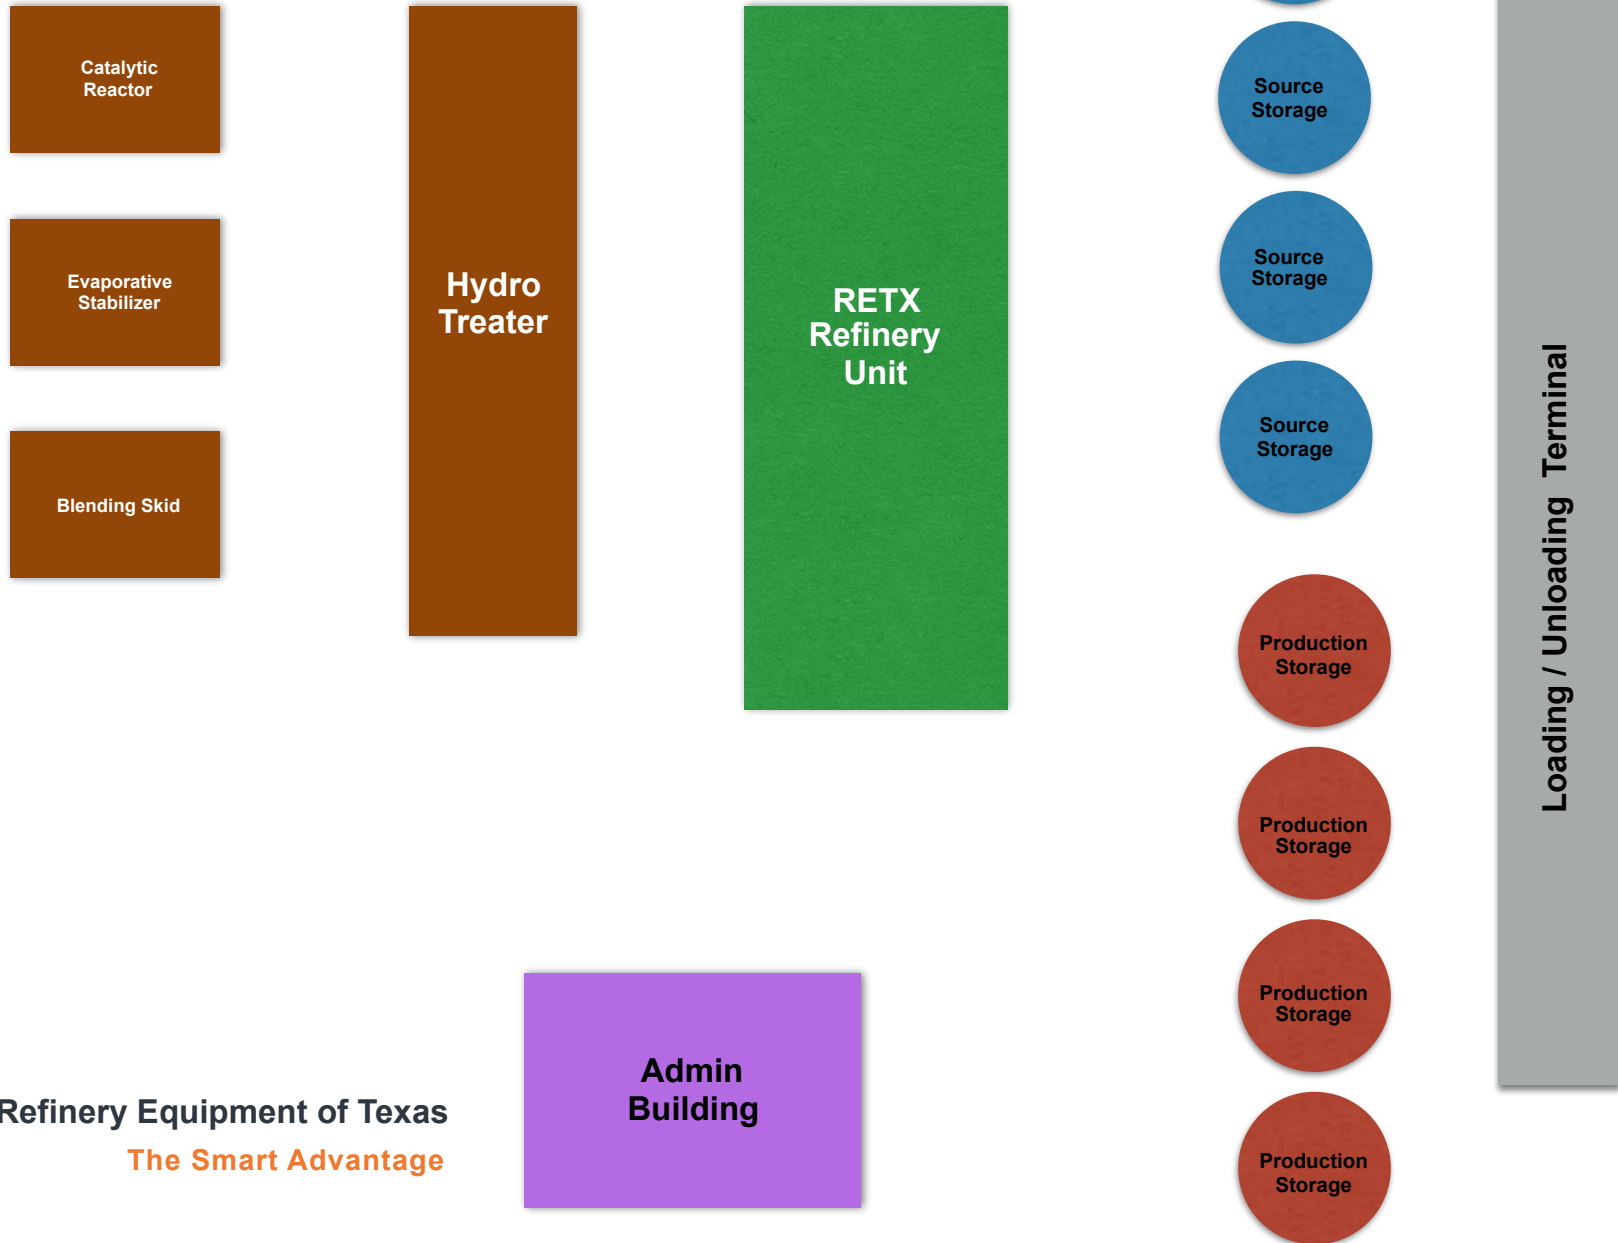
Catalytic Reactor

Evaporative Stabilizer

Blending Skid

Hydro Treater

RETX Refinery Unit

Source Storage

Source Storage

Source Storage

Production Storage

Production Storage

Production Storage

Production Storage

Loading / Unloading Terminal

Admin Building

Refinery Equipment of Texas
The Smart Advantage